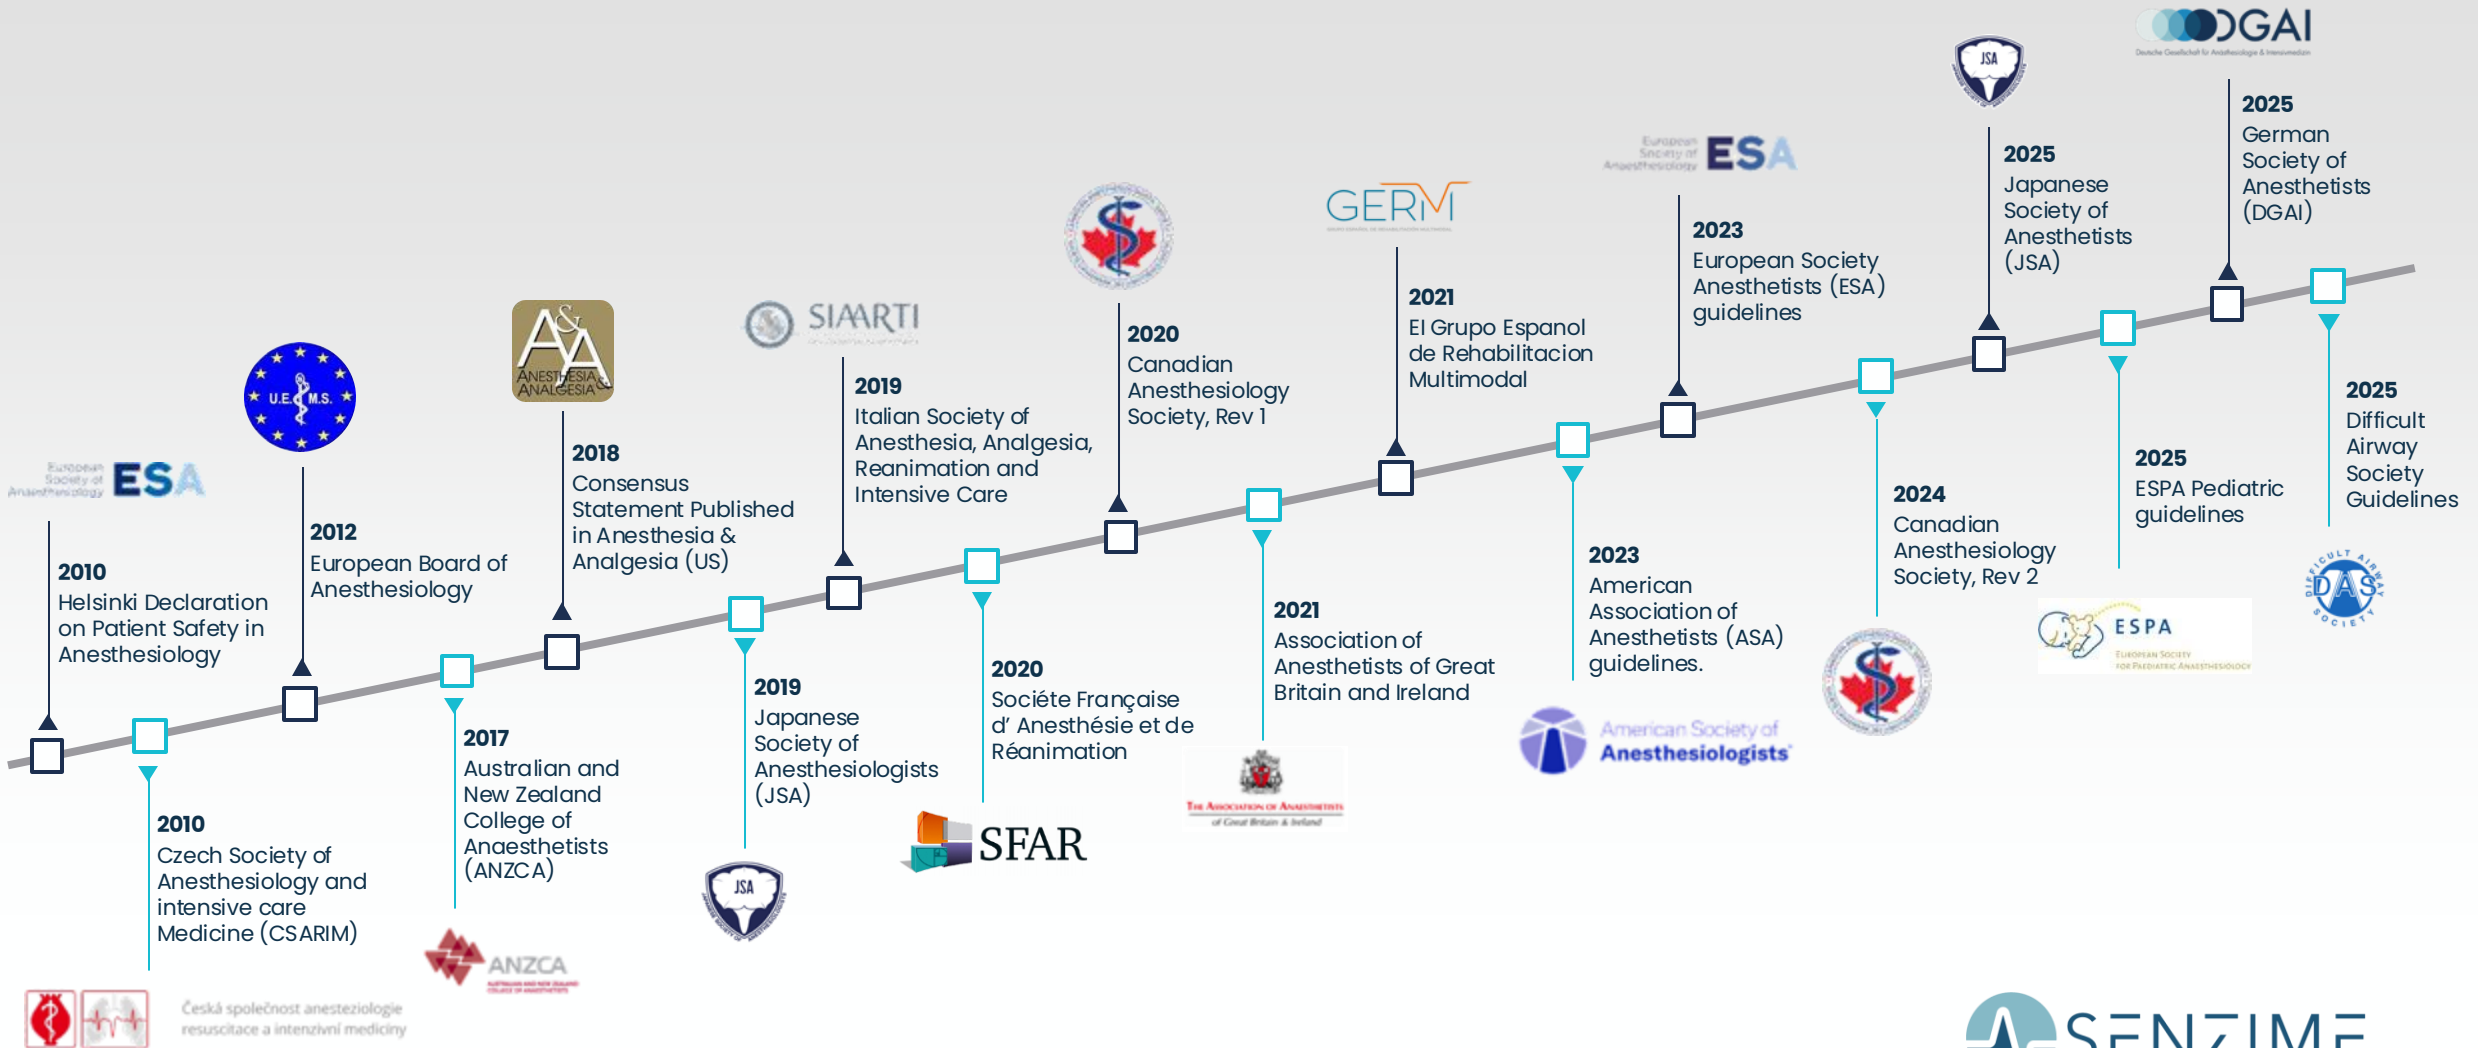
European Society of Anaesthesiology ESA

2010
Helsinki Declaration on Patient Safety in Anesthesiology

2010
Czech Society of Anesthesiology and intensive care Medicine (CSARIM)

Česká společnost anesteziologie resuscitace a intenzivní medicíny

U.E.M.S.

2012
European Board of Anesthesiology

2017
Australian and New Zealand College of Anaesthetists (ANZCA)

ANZCA

A&A ANESTHESIA ANALGESIA

2018
Consensus Statement Published in Anesthesia & Analgesia (US)

2019
Japanese Society of Anesthesiologists (JSA)

JSA

SIAARTI

2019
Italian Society of Anesthesia, Analgesia, Reanimation and Intensive Care

2020
Sociéte Française d' Anesthésie et de Réanimation

SFAR

2020
Canadian Anesthesiology Society, Rev 1

2021
Association of Anesthetists of Great Britain and Ireland

The Association of Anaesthetists of Great Britain & Ireland

GERM

2021
El Grupo Espanol de Rehabilitacion Multimodal

2023
American Association of Anesthetists (ASA) guidelines.

American Society of Anesthesiologists

European Society of Anaesthesiology ESA

2023
European Society Anesthetists (ESA) guidelines

2024
Canadian Anesthesiology Society, Rev 2

JSA

2025
Japanese Society of Anesthetists (JSA)

2025
ESPA Pediatric guidelines

ESPA European Society for Paediatric Anaesthesiology

DGAI

2025
German Society of Anesthetists (DGAI)

2025
Difficult Airway Society Guidelines

DIFFICULT AIRWAY SOCIETY DAS

SENZIME